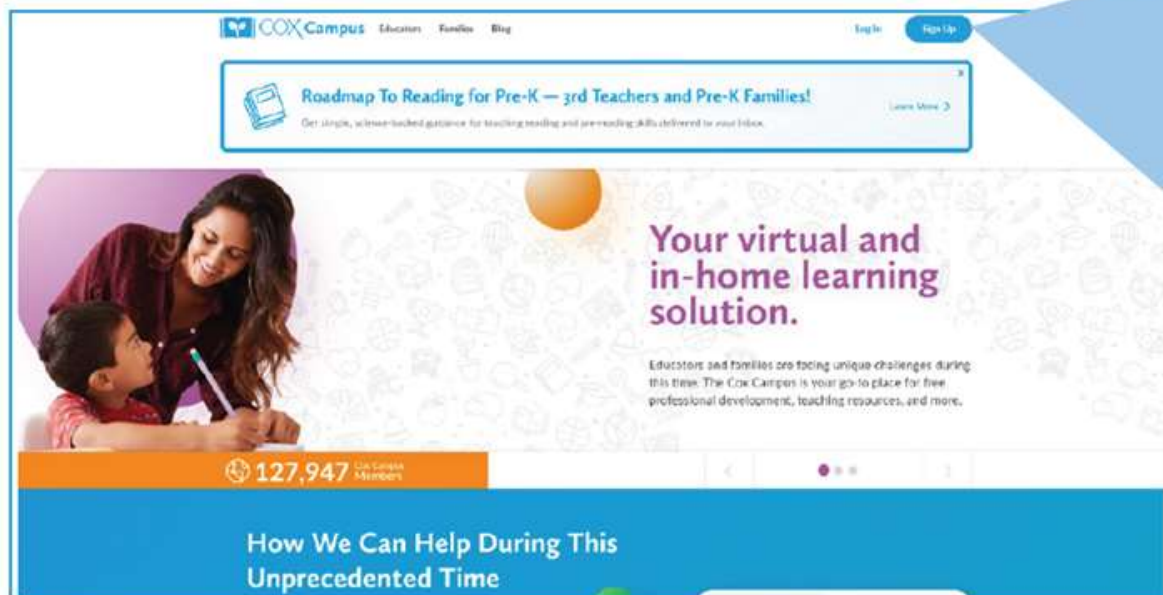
COX Campus Educators Families Blog

Log In Sign Up

Roadmap To Reading for Pre-K — 3rd Teachers and Pre-K Families!

Get simple, science-backed guidance for teaching reading and pre-reading skills delivered to your inbox.

Learn More >

Your virtual and in-home learning solution.

Educators and families are facing unique challenges during this time. The Cox Campus is your go-to place for free professional development, teaching resources, and more.

127,947 Cox Campus Members

How We Can Help During This Unprecedented Time